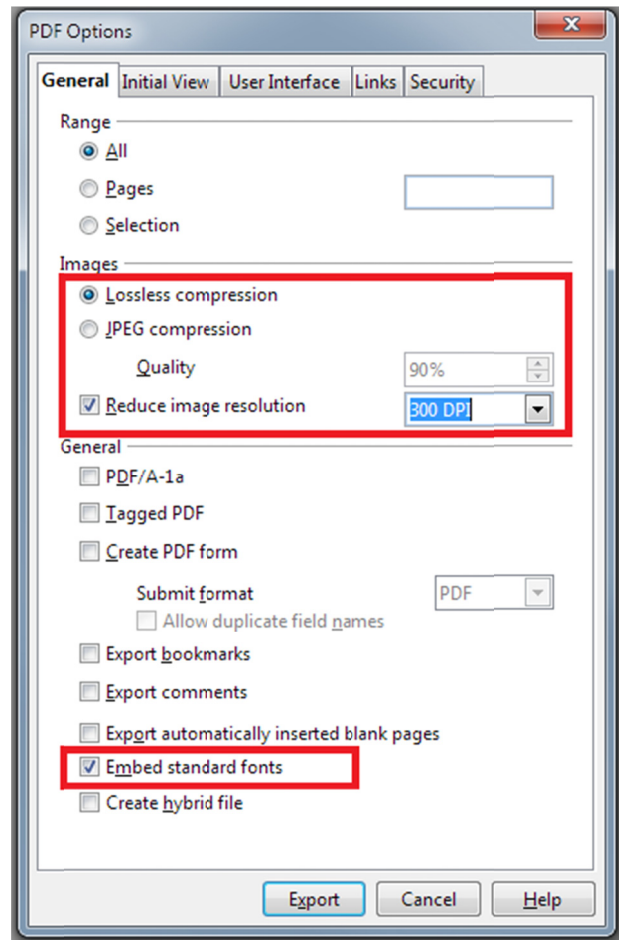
PDF Options

General | Initial View | User Interface | Links | Security

Range

All

Pages

Selection

Images

Lossless compression

JPEG compression

Quality 90%

Reduce image resolution 300 DPI

General

PDF/A-1a

Tagged PDF

Create PDF form

Submit format PDF

Allow duplicate field names

Export bookmarks

Export comments

Export automatically inserted blank pages

Embed standard fonts

Create hybrid file

Export | Cancel | Help